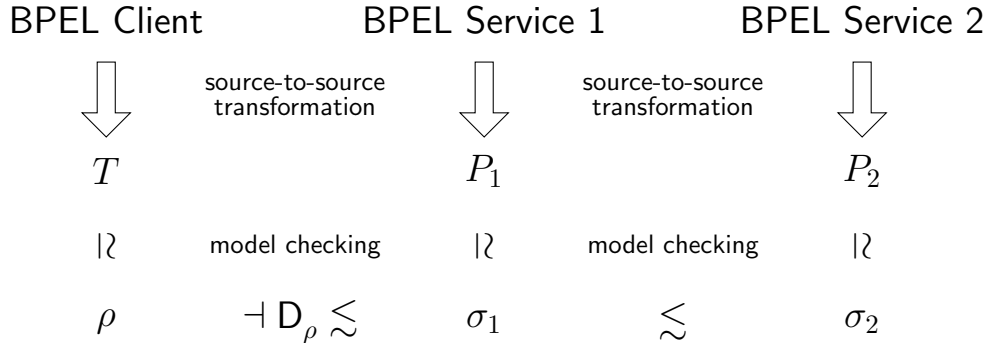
BPEL Client BPEL Service 1 BPEL Service 2

source-to-source transformation

source-to-source transformation

$T$ $P_1$ $P_2$

$\wr|$ model checking $\wr|$ model checking $\wr|$

$\rho$ $\dashv \mathsf{D}_\rho \lesssim$ $\sigma_1$ $\lesssim$ $\sigma_2$